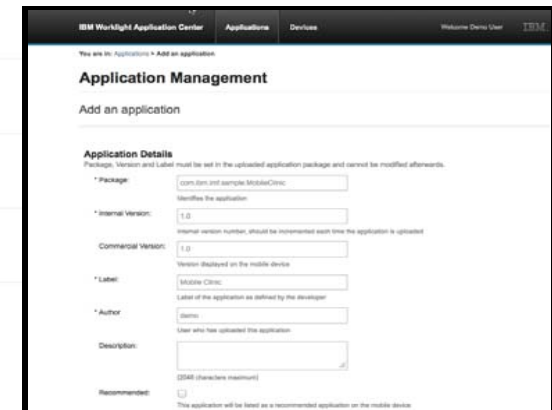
IBM Worklight Application Center Applications Devices Welcome Demo User IBM

You are in: Applications > Add an application

Application Management

Add an application

Application Details
Package, Version and Label must be set in the uploaded application package and cannot be modified afterwards.

* Package: com.ibm.imf.sample.MobileClinic
Identifies the application

* Internal Version: 1.0
Internal version number, should be incremented each time the application is uploaded

Commercial Version: 1.0
Version displayed on the mobile device

* Label: Mobile Clinic
Label of the application as defined by the developer

* Author demo
User who has uploaded this application

Description:
(2048 characters maximum)

Recommended:
This application will be listed as a recommended application on the mobile device